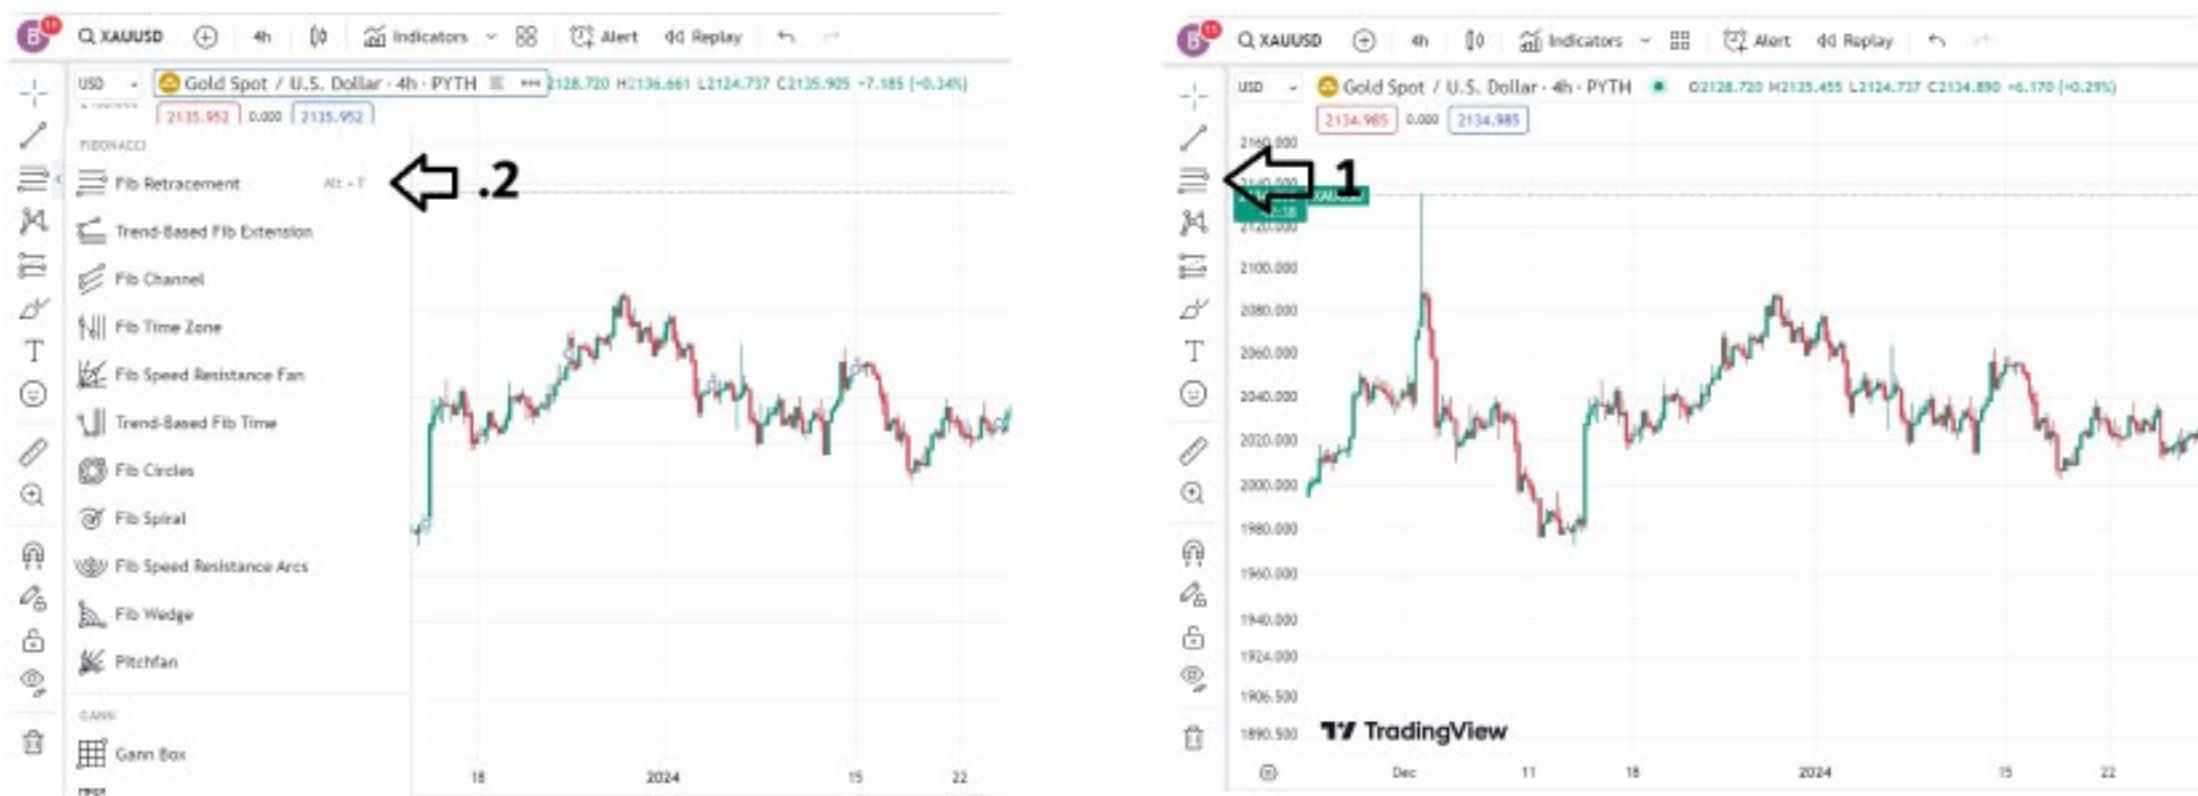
B 11 XAUUSD 4h Indicators Alert Replay

USD Gold Spot / U.S. Dollar · 4h · PYTH O2128.720 H2136.661 L2124.737 C2135.905 +7.185 (+0.34%)

2135.952 0.000 2135.952

FIBONACCI

Fib Retracement Alt + F

.2

Trend-Based Fib Extension

Fib Channel

Fib Time Zone

Fib Speed Resistance Fan

Trend-Based Fib Time

Fib Circles

Fib Spiral

Fib Speed Resistance Arcs

Fib Wedge

Pitchfan

GANN

Gann Box

18 2024 15 22

B 11 XAUUSD 4h Indicators Alert Replay

USD Gold Spot / U.S. Dollar · 4h · PYTH O2128.720 H2135.455 L2124.737 C2134.890 +6.170 (+0.29%)

2134.985 0.000 2134.985

1

XAUUSD

2160.000
2140.000
2120.000
2100.000
2080.000
2060.000
2040.000
2020.000
2000.000
1980.000
1960.000
1940.000
1924.000
1906.500
1890.500

TradingView

Dec 11 18 2024 15 22